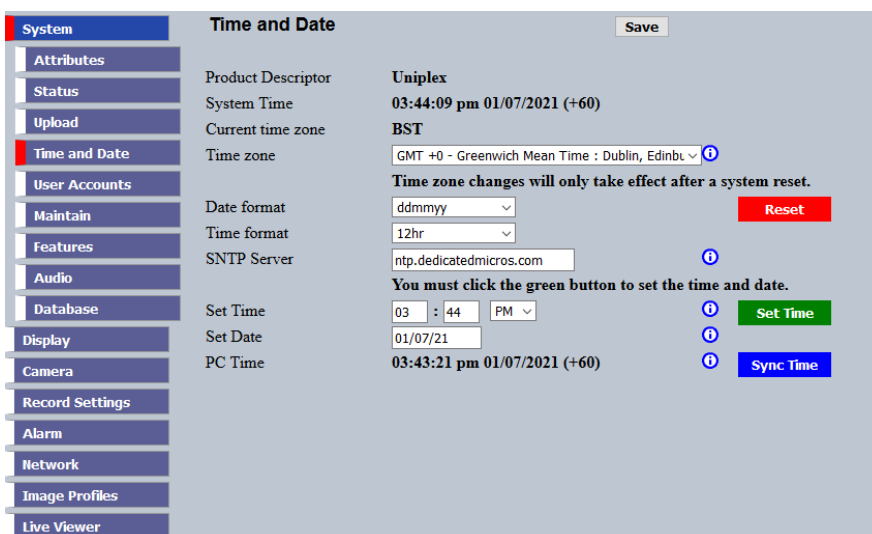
System
Attributes
Status
Upload
Time and Date
User Accounts
Maintain
Features
Audio
Database
Display
Camera
Record Settings
Alarm
Network
Image Profiles
Live Viewer

Time and Date

Save

| | | |
|---|---|---|
| Product Descriptor | Uniplex | |
| System Time | 03:44:09 pm 01/07/2021 (+60) | |
| Current time zone | BST | |
| Time zone | GMT +0 - Greenwich Mean Time : Dublin, Edinbu | |
| | Time zone changes will only take effect after a system reset. | |
| Date format | ddmmyy | Reset |
| Time format | 12hr | |
| SNTP Server | ntp.dedicatedmicros.com | |
| | You must click the green button to set the time and date. | |
| Set Time | 03 : 44 PM | Set Time |
| Set Date | 01/07/21 | |
| PC Time | 03:43:21 pm 01/07/2021 (+60) | Sync Time |